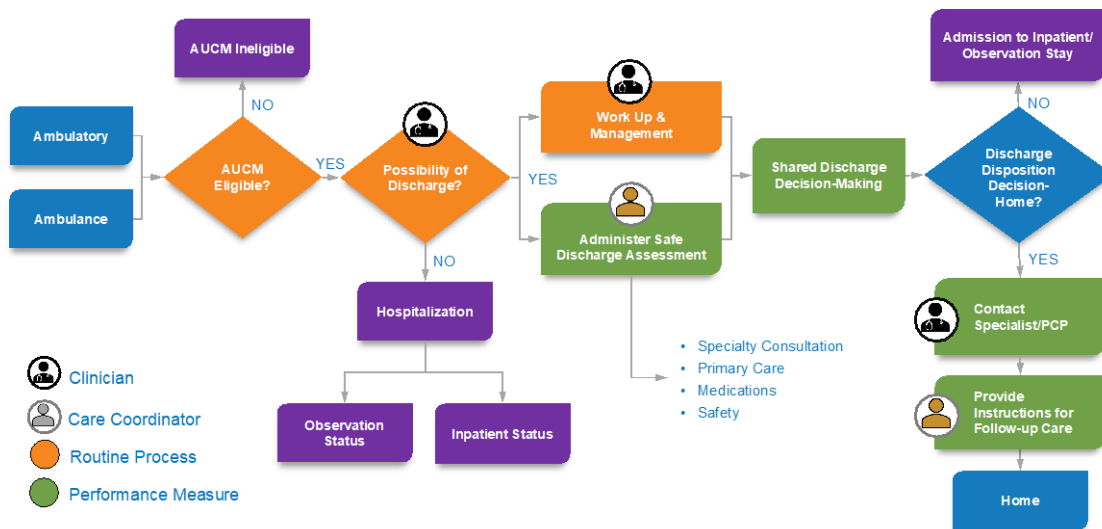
AUCM Ineligible

NO

Ambulatory

Ambulance

AUCM Eligible?

YES

Possibility of Discharge?

NO

Hospitalization

Observation Status

Inpatient Status

YES

Work Up & Management

Administer Safe Discharge Assessment

- Specialty Consultation
- Primary Care
- Medications
- Safety

Shared Discharge Decision-Making

Admission to Inpatient/ Observation Stay

NO

Discharge Disposition Decision- Home?

YES

Contact Specialist/PCP

Provide Instructions for Follow-up Care

Home

Clinician

Care Coordinator

Routine Process

Performance Measure